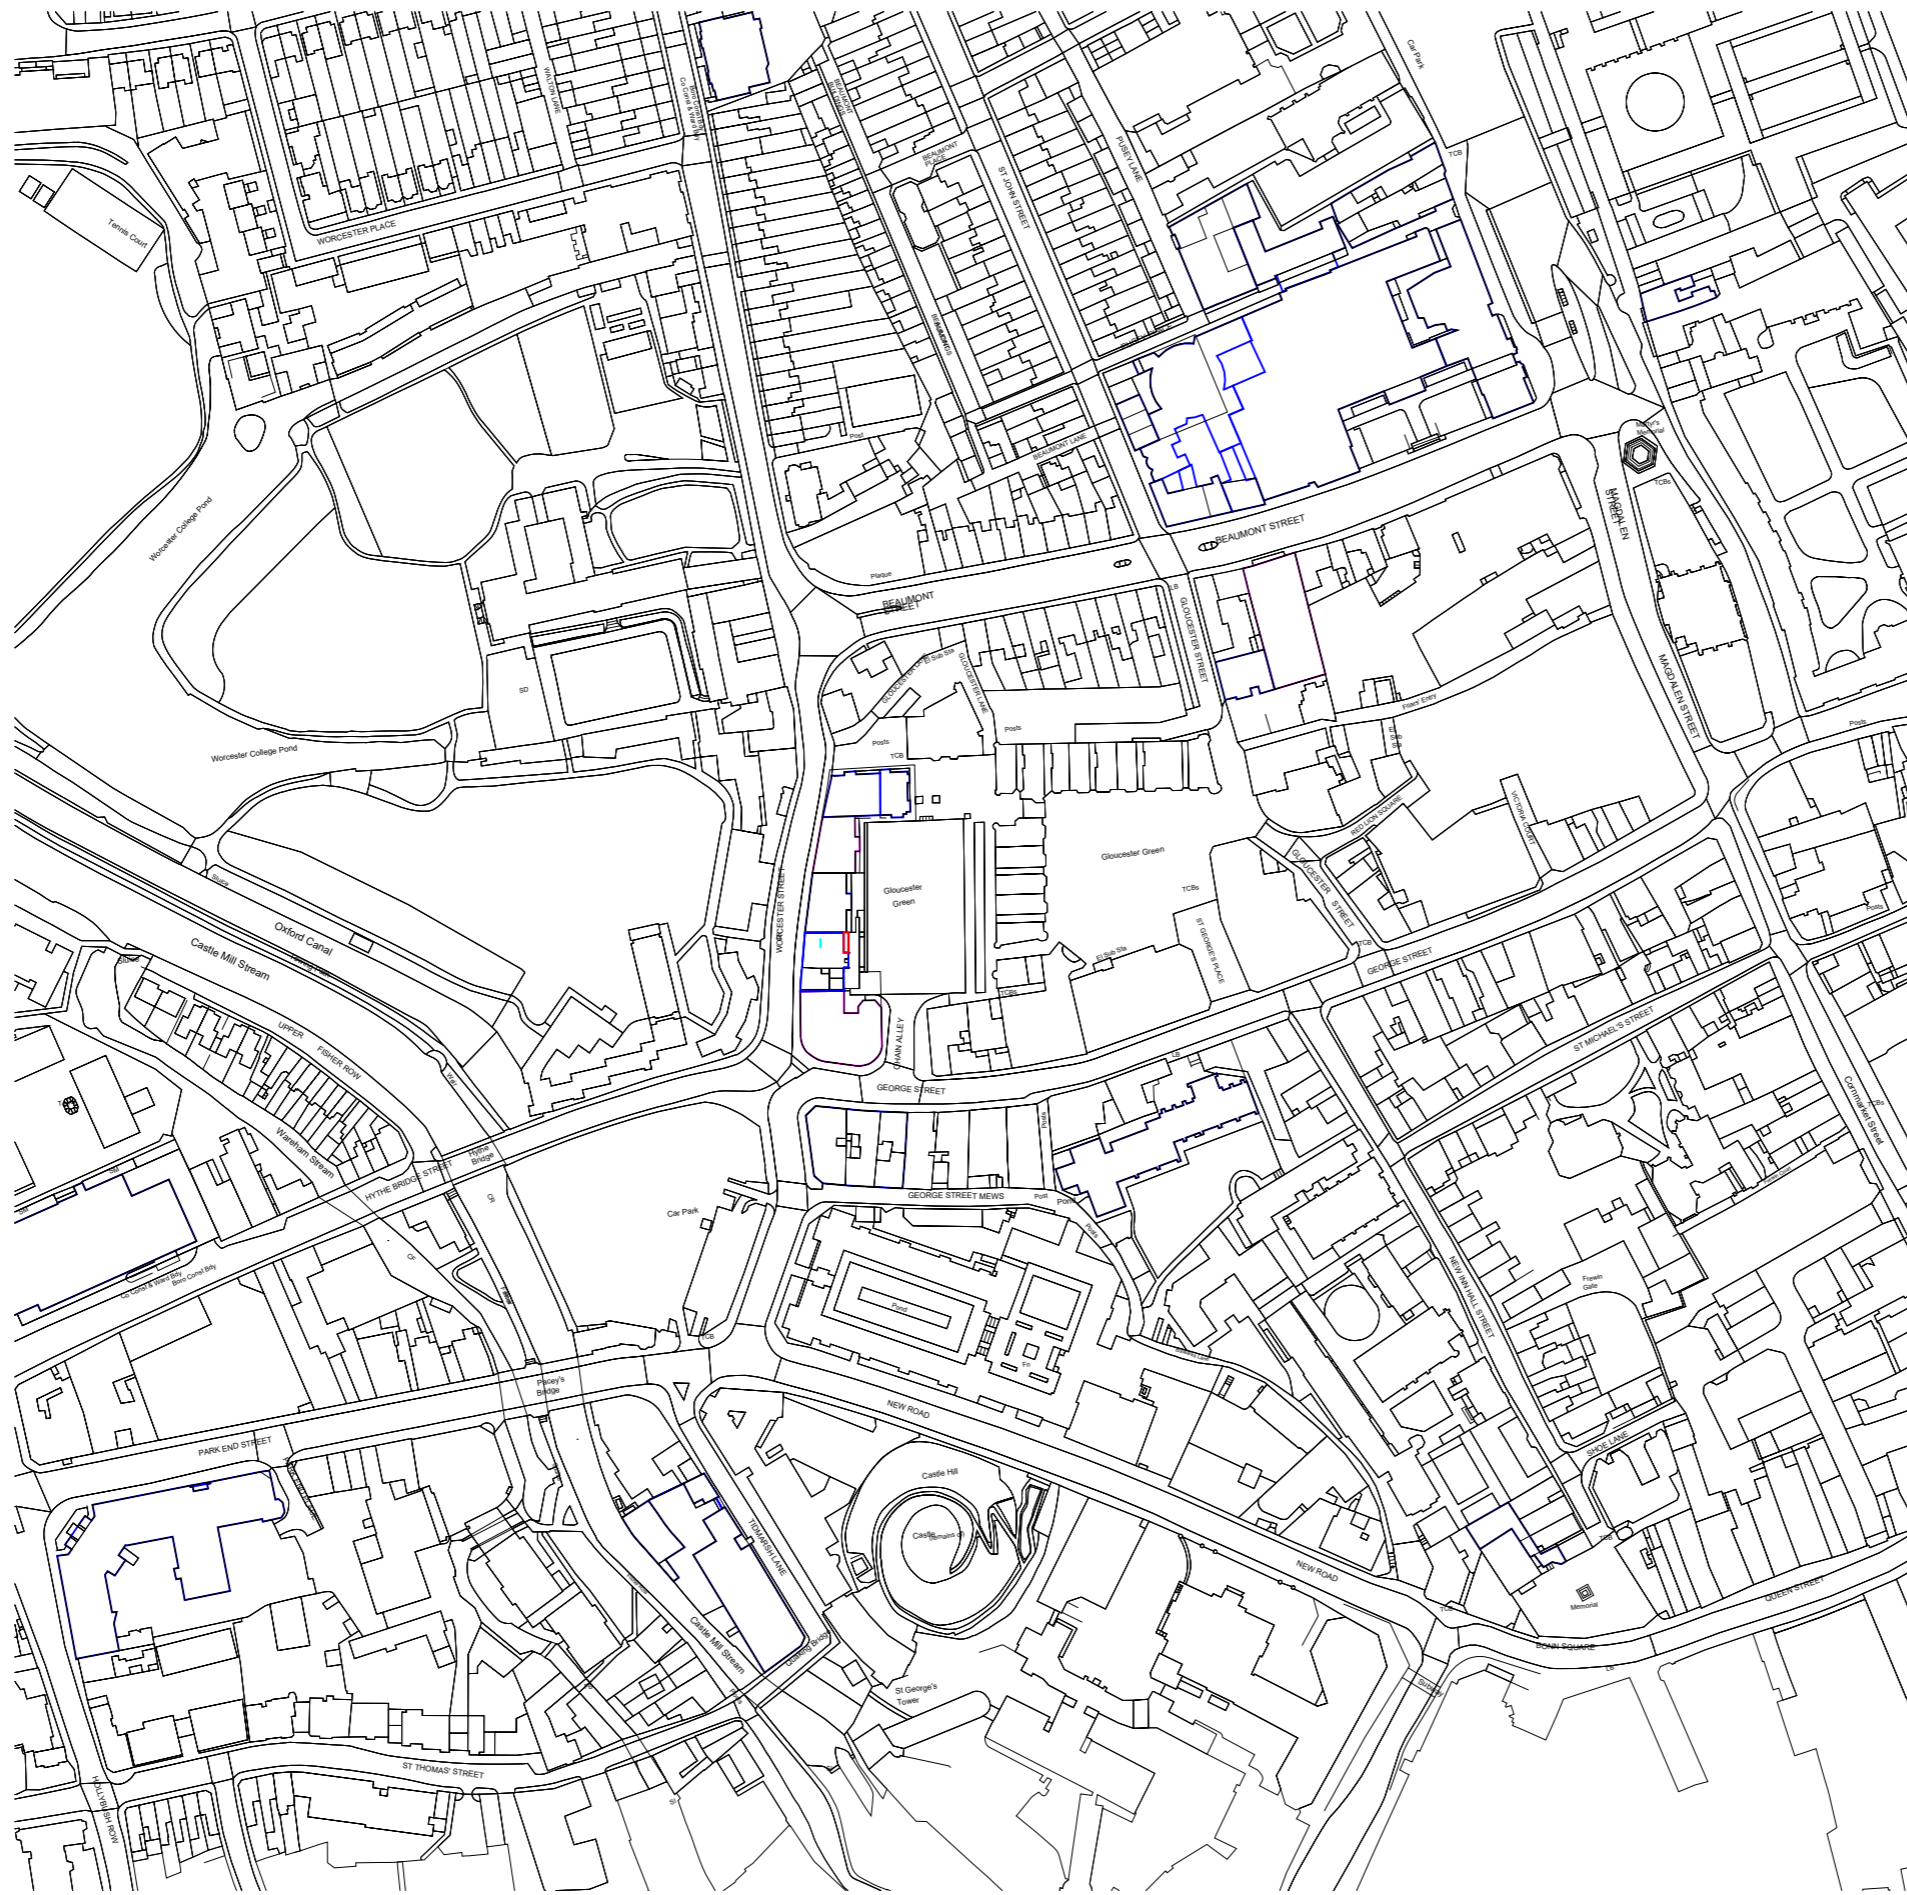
Car Park
WALTON LANE
Tennis Court
WORCESTER PLACE
BEAUMONT PLACE
ST JOHN STREET
PUSEY LANE
TCB
Worcester College Pond
Post
BEAUMONT LANE
Martyr's Memorial
TCBs
MAGDALEN STREET
BEAUMONT STREET
Platform
BEAUMONT STREET
GLOUCESTER STREET
GLOUCESTER LANE
El Sub Sta
Posts
SD
Worcester College Pond
Posts
TCB
Posts
Friars Entry
MAGDALEN STREET
Posts
RED LION SQUARE
VICTORIA COURT
Gloucester Green
Gloucester Green
TCBs
GLOUCESTER STREET
WORCESTER STREET
Oxford Canal
Castle Mill Stream
UPPER FISHER ROW
El Sub Sta
ST GEORGE'S PLACE
TCB
GEORGE STREET
CHAIN ALLEY
TCBs
GEORGE STREET
ST MICHAEL'S STREET
Cornmarket Street
Posts
Wareham Stream
HYTHE BRIDGE STREET
Hythe Bridge
GEORGE STREET MEWS
Post
Car Park
Pond
NEW INN HALL STREET
Frewin Gate
TCB
Pacey's Bridge
NEW ROAD
PARK END STREET
SHOE LANE
Castle Hill
Castle (remains of)
TIDMARSH LANE
NEW ROAD
Memorial
QUEEN STREET
BONN SQUARE
Castle Mill Stream
St George's Tower
ST THOMAS' STREET
HOLLYBUSH ROW